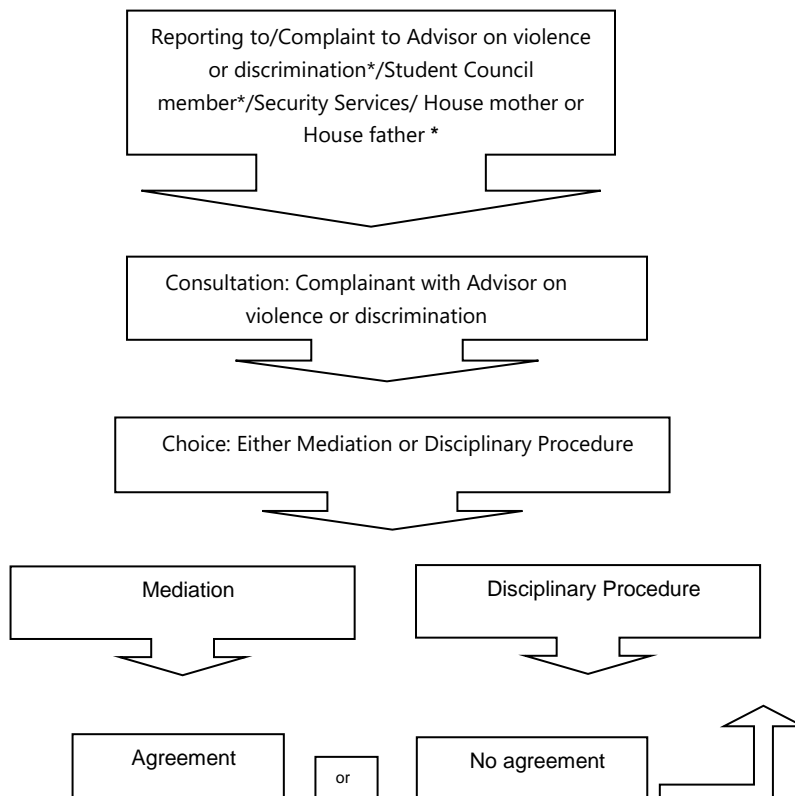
Reporting to/Complaint to Advisor on violence or discrimination*/Student Council member*/Security Services/ House mother or House father *

Consultation: Complainant with Advisor on violence or discrimination

Choice: Either Mediation or Disciplinary Procedure

Mediation

Disciplinary Procedure

Agreement

or

No agreement